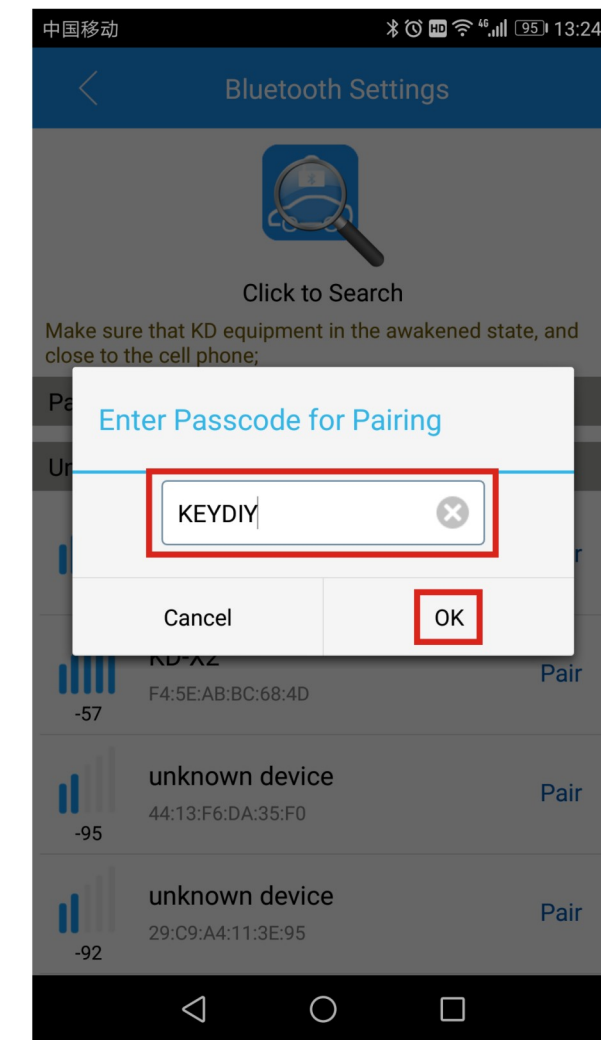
中国移动 HD 4G 95 13:24

Bluetooth Settings

Click to Search

Make sure that KD equipment in the awakened state, and close to the cell phone;

Pa

Ur

Enter Passcode for Pairing

KEYDIY

Cancel

OK

ir

KD-X2
F4:5E:AB:BC:68:4D
-57
Pair

unknown device
44:13:F6:DA:35:F0
-95
Pair

unknown device
29:C9:A4:11:3E:95
-92
Pair